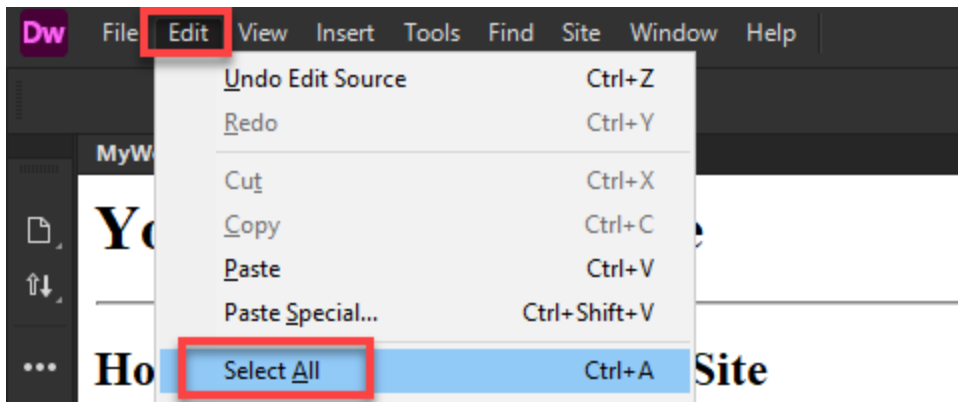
Dw File Edit View Insert Tools Find Site Window Help

MyW

Yo e

Ho Site

| | |
|---|---|
| Undo Edit Source | Ctrl+Z |
| Redo | Ctrl+Y |
| Cut | Ctrl+X |
| Copy | Ctrl+C |
| Paste | Ctrl+V |
| Paste Special... | Ctrl+Shift+V |
| Select All | Ctrl+A |